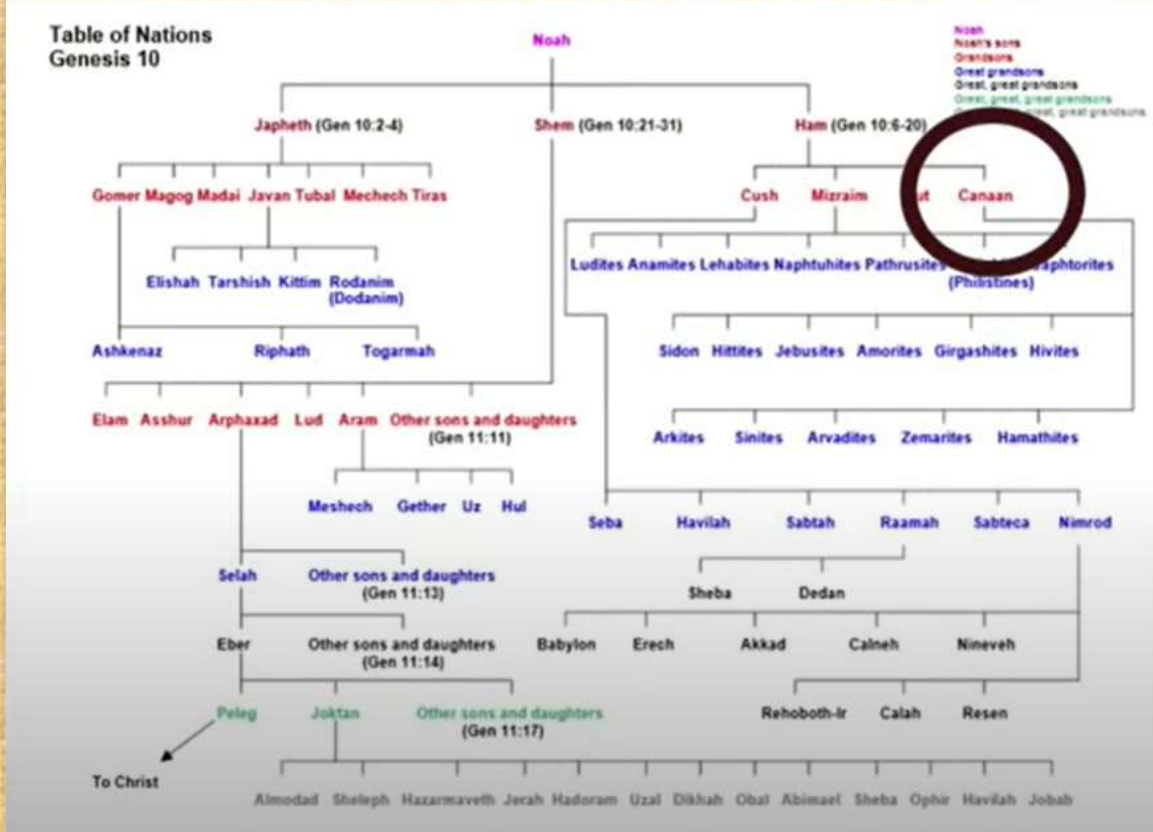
Table of Nations
Genesis 10

Noah

Noah
Noah's sons
Grandsons
Great grandsons
Great, great grandsons
Great, great, great grandsons
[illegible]eat, great grandsons

Japheth (Gen 10:2-4)
Shem (Gen 10:21-31)
Ham (Gen 10:6-20)

Gomer Magog Madai Javan Tubal Mechech Tiras

Cush Mizraim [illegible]ut Canaan

Elishah Tarshish Kittim Rodanim (Dodanim)

Ludites Anamites Lehabites Naphtuhites Pathrusites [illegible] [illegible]aphtorites (Philistines)

Ashkenaz Riphath Togarmah

Sidon Hittites Jebusites Amorites Girgashites Hivites

Elam Asshur Arphaxad Lud Aram Other sons and daughters (Gen 11:11)

Arkites Sinites Arvadites Zemarites Hamathites

Meshech Gether Uz Hul

Seba Havilah Sabtah Raamah Sabteca Nimrod

Selah Other sons and daughters (Gen 11:13)

Sheba Dedan

Eber Other sons and daughters (Gen 11:14)

Babylon Erech Akkad Calneh Nineveh

Peleg Joktan Other sons and daughters (Gen 11:17)

Rehoboth-Ir Calah Resen

To Christ

Almodad Sheleph Hazarmaveth Jerah Hadoram Uzal Dikhah Obal Abimael Sheba Ophir Havilah Jobab